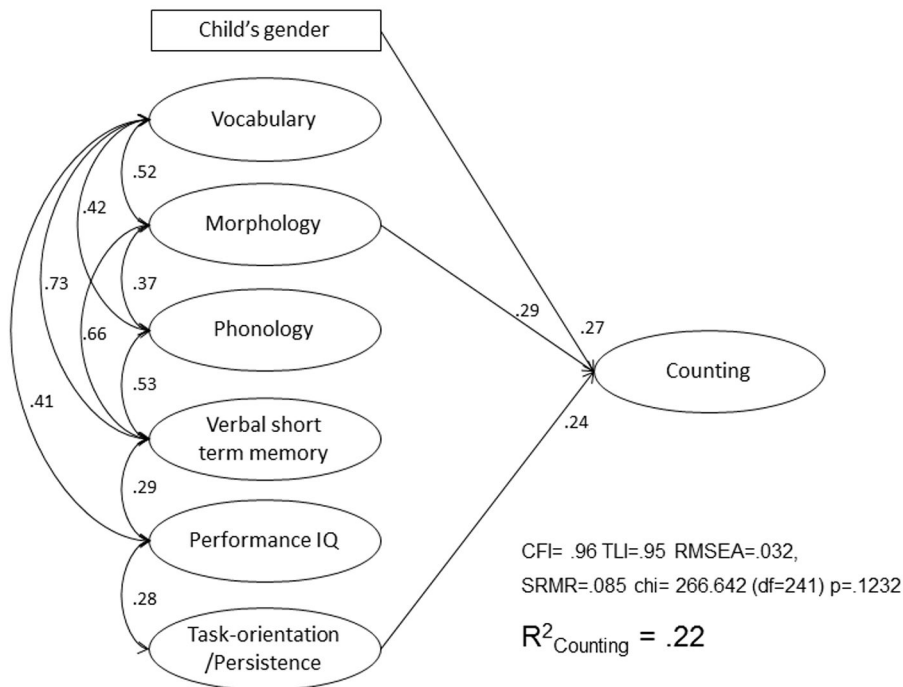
Child's gender

Vocabulary

.52

.42

Morphology

.73

.37

Phonology

.66

.29

.27

Counting

.53

.41

Verbal short term memory

.24

.29

Performance IQ

.28

Task-orientation /Persistence

CFI= .96 TLI=.95 RMSEA=.032, SRMR=.085 chi= 266.642 (df=241) p=.1232

$R^2_{Counting} = .22$